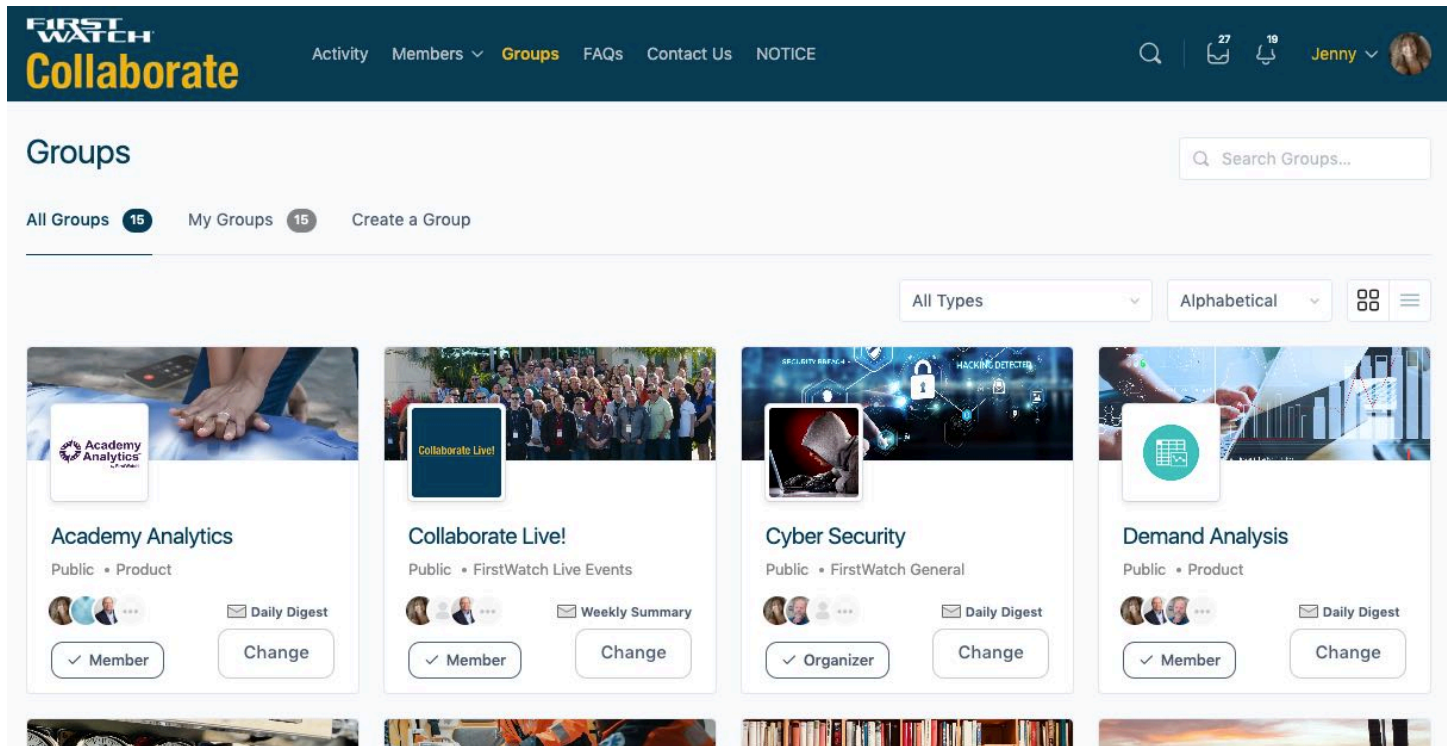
FIRST WATCH
Collaborate

Activity Members Groups FAQs Contact Us NOTICE

27 19 Jenny

Groups

Search Groups...

All Groups 15 My Groups 15 Create a Group

All Types Alphabetical

SECURITY BREACH HACKING DETECTED

Academy Analytics

Academy Analytics
Public • Product
Daily Digest
Member
Change

Collaborate Live!

Collaborate Live!
Public • FirstWatch Live Events
Weekly Summary
Member
Change

Cyber Security
Public • FirstWatch General
Daily Digest
Organizer
Change

Demand Analysis
Public • Product
Daily Digest
Member
Change